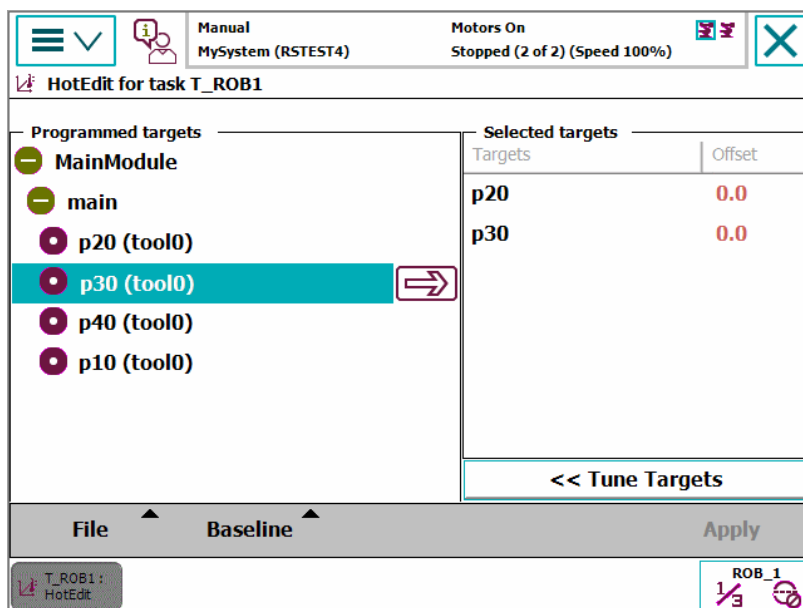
Manual
MySystem (RSTEST4)

Motors On
Stopped (2 of 2) (Speed 100%)

HotEdit for task T_ROB1

Programmed targets

MainModule

main

p20 (tool0)

p30 (tool0)

p40 (tool0)

p10 (tool0)

Selected targets

| Targets | Offset |
|---|---|
| p20 | 0.0 |
| p30 | 0.0 |

<< Tune Targets

File

Baseline

Apply

T_ROB1 :
HotEdit

ROB_1
$\frac{1}{3}$